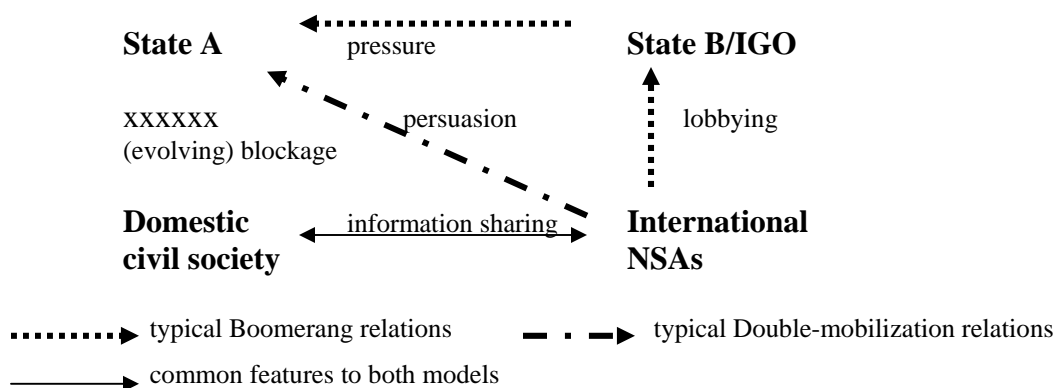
State A

pressure

State B/IGO

xxxxxx
(evolving) blockage

persuasion

lobbying

Domestic civil society

information sharing

International NSAs

typical Boomerang relations

typical Double-mobilization relations

common features to both models